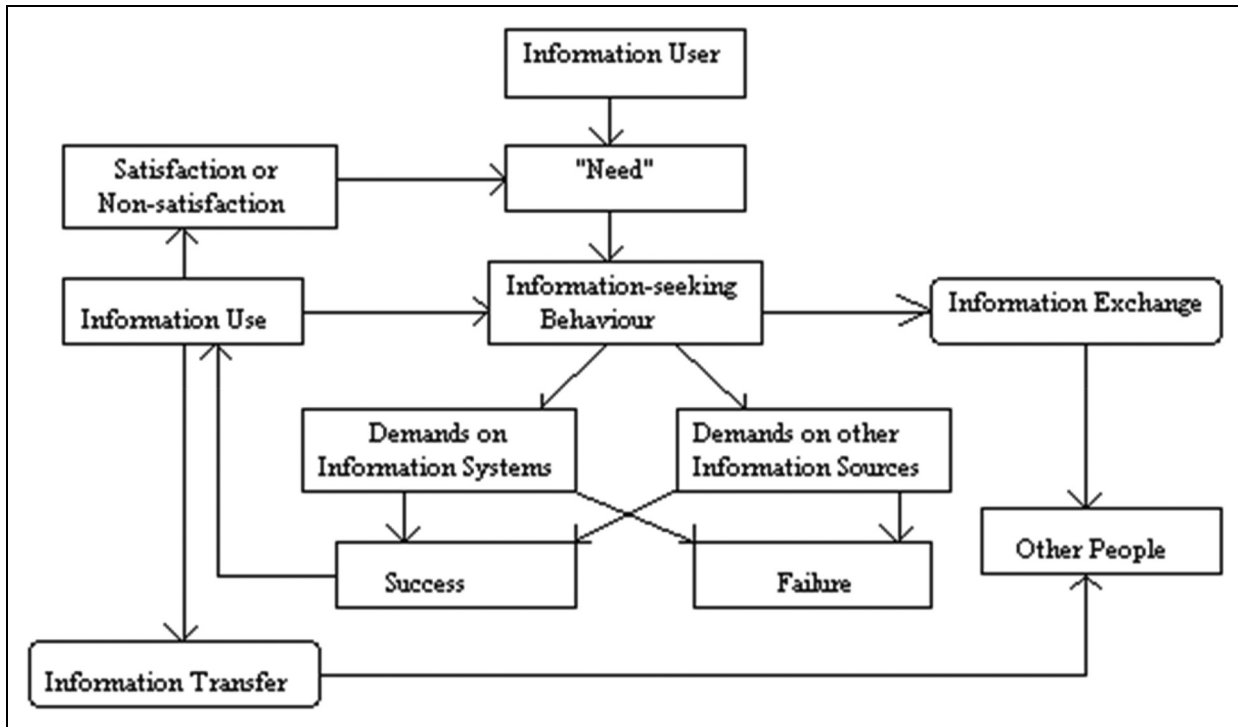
Information User

Satisfaction or Non-satisfaction

"Need"

Information Use

Information-seeking Behaviour

Information Exchange

Demands on Information Systems

Demands on other Information Sources

Success

Failure

Other People

Information Transfer